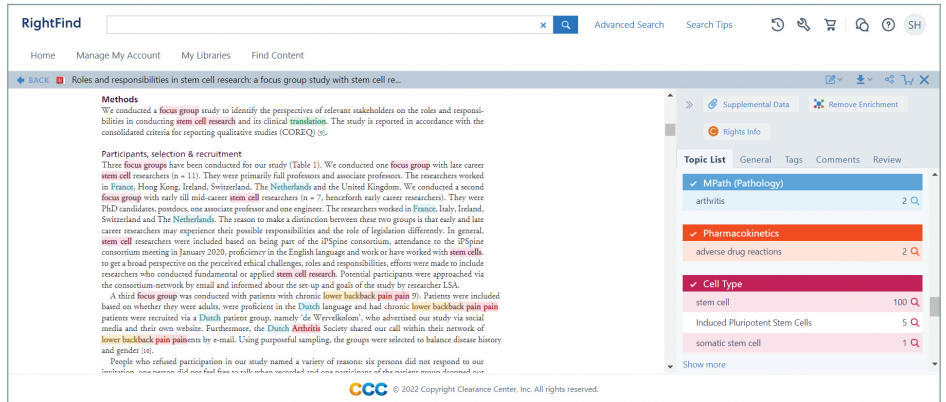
RightFind

Advanced Search Search Tips

SH

Home Manage My Account My Libraries Find Content

BACK Roles and responsibilities in stem cell research: a focus group study with stem cell re...

Methods

We conducted a focus group study to identify the perspectives of relevant stakeholders on the roles and responsibilities in conducting stem cell research and its clinical translation. The study is reported in accordance with the consolidated criteria for reporting qualitative studies (COREQ) [9].

Participants, selection & recruitment

Three focus groups have been conducted for our study (Table 1). We conducted one focus group with late career stem cell researchers (n = 11). They were primarily full professors and associate professors. The researchers worked in France, Hong Kong, Ireland, Switzerland, The Netherlands and the United Kingdom. We conducted a second focus group with early till mid-career stem cell researchers (n = 7, henceforth early career researchers). They were PhD candidates, post-docs, one associate professor and one engineer. The researchers worked in France, Italy, Ireland, Switzerland and The Netherlands. The reason to make a distinction between these two groups is that early and late career researchers may experience their possible responsibilities and the role of legislation differently. In general, stem cell researchers were included based on being part of the iPSpine consortium, attendance to the iPSpine consortium meeting in January 2020, proficiency in the English language and work or have worked with stem cells. to get a broad perspective on the perceived ethical challenges, roles and responsibilities, efforts were made to include researchers who conducted fundamental or applied stem cell research. Potential participants were approached via the consortium-network by email and informed about the set-up and goals of the study by researcher LSA.

A third focus group was conducted with patients with chronic lower backback pain pain 9). Patients were included based on whether they were proficient in the Dutch language and had chronic lower backback pain pain patients were recruited via a Dutch patient group, namely 'de Wervelkolom', who advertised our study via social media and their own website. Furthermore, the Dutch Arthritis Society shared our call within their network of lower backback pain painents by e-mail. Using purposeful sampling, the groups were selected to balance disease history and gender [10].

People who refused participation in our study named a variety of reasons: six persons did not respond to our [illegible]

Supplemental Data Remove Enrichment

Rights Info

Topic List General Tags Comments Review

MPath (Pathology)
arthritis 2

Pharmacokinetics
adverse drug reactions 2

Cell Type
stem cell 100
Induced Pluripotent Stem Cells 5
somatic stem cell 1

Show more

CCC © 2022 Copyright Clearance Center, Inc. All rights reserved.